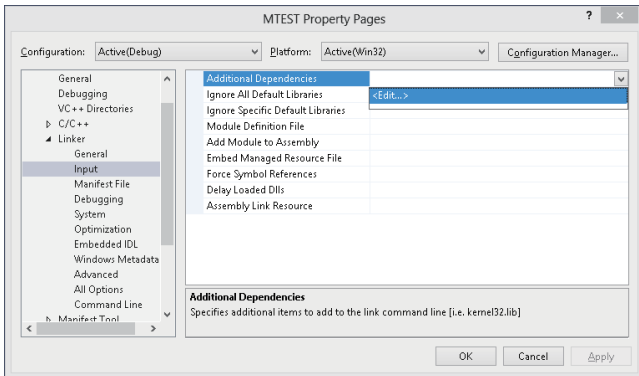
MTEST Property Pages

?

Configuration: Active(Debug)

Platform: Active(Win32)

Configuration Manager...

General
Debugging
VC++ Directories
C/C++
Linker
General
Input
Manifest File
Debugging
System
Optimization
Embedded IDL
Windows Metadata
Advanced
All Options
Command Line
Manifest Tool

Additional Dependencies
Ignore All Default Libraries
Ignore Specific Default Libraries
Module Definition File
Add Module to Assembly
Embed Managed Resource File
Force Symbol References
Delay Loaded Dlls
Assembly Link Resource

<Edit...>

Additional Dependencies
Specifies additional items to add to the link command line [i.e. kernel32.lib]

OK
Cancel
Apply